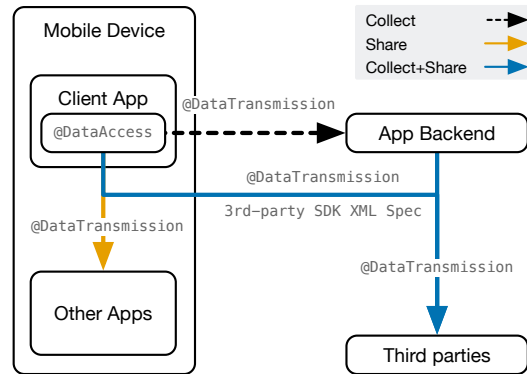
Mobile Device

Client App

@DataAccess

@DataTransmission

App Backend

@DataTransmission

3rd-party SDK XML Spec

@DataTransmission

@DataTransmission

Other Apps

Third parties

Collect

Share

Collect+Share